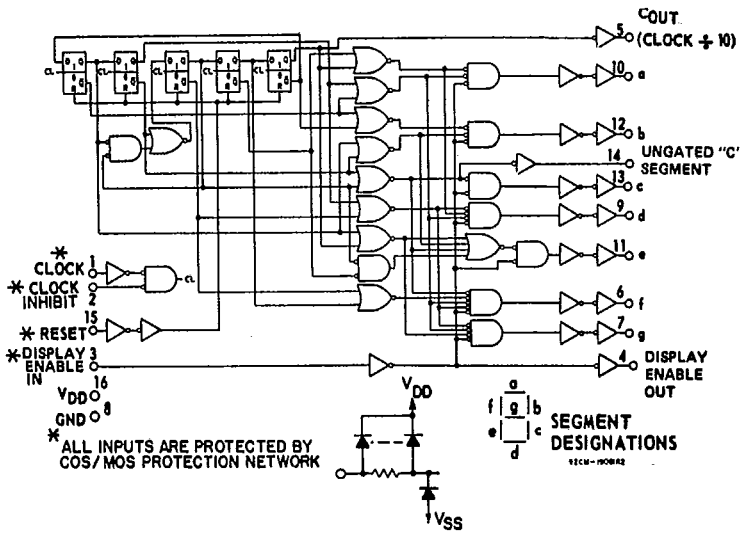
$C_{OUT}$ (CLOCK ÷ 10)

5
10 a
12 b
14 UNGATED "C" SEGMENT
13 c
9 d
11 e
6 f
7 g
4 DISPLAY ENABLE OUT

CL D Q $\bar{Q}$ R

* CLOCK 1
* CLOCK INHIBIT 2
CL
* RESET 15
* DISPLAY ENABLE IN 3
$V_{DD}$ 16
GND 8

* ALL INPUTS ARE PROTECTED BY COS/MOS PROTECTION NETWORK

$V_{DD}$
$V_{SS}$

a
f g b
e c
d
SEGMENT DESIGNATIONS

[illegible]